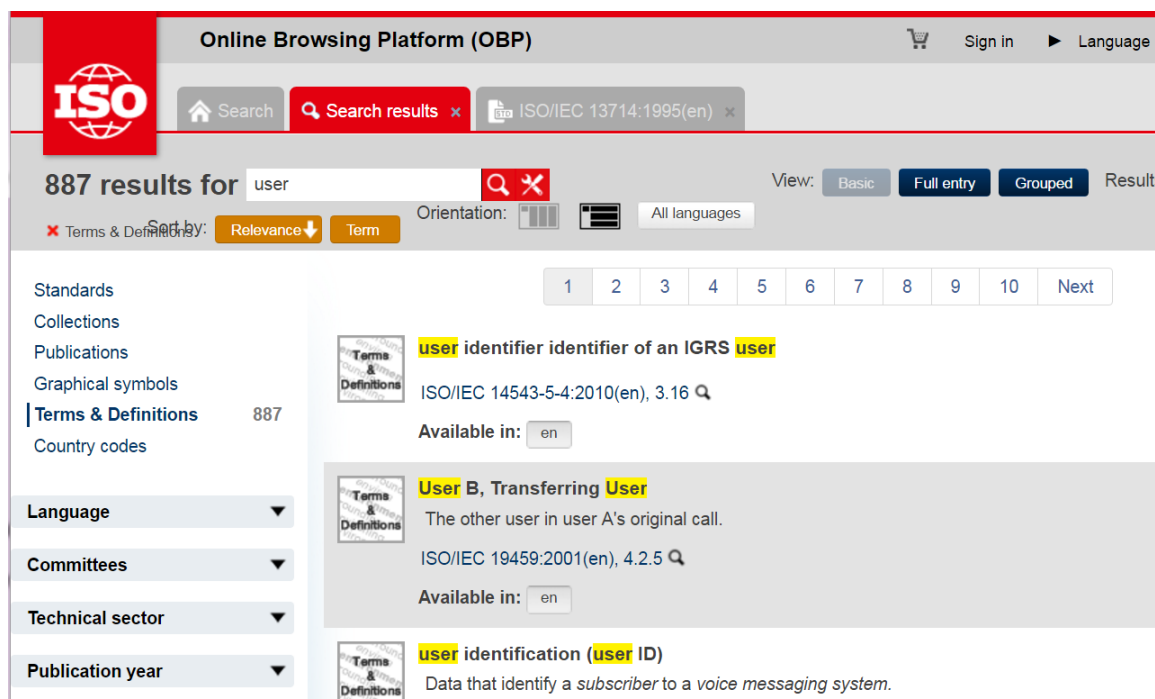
ISO

Online Browsing Platform (OBP)

Sign in

Language

Search

Search results ×

ISO/IEC 13714:1995(en) ×

887 results for user

View: Basic Full entry Grouped

Result

× Terms & Definitions

Sort by: Relevance Term

Orientation:

All languages

Standards
Collections
Publications
Graphical symbols
Terms & Definitions 887
Country codes

Language

Committees

Technical sector

Publication year

1 2 3 4 5 6 7 8 9 10 Next

Terms & Definitions

user identifier identifier of an IGRS user

ISO/IEC 14543-5-4:2010(en), 3.16

Available in: en

Terms & Definitions

User B, Transferring User

The other user in user A's original call.

ISO/IEC 19459:2001(en), 4.2.5

Available in: en

Terms & Definitions

user identification (user ID)

Data that identify a subscriber to a voice messaging system.